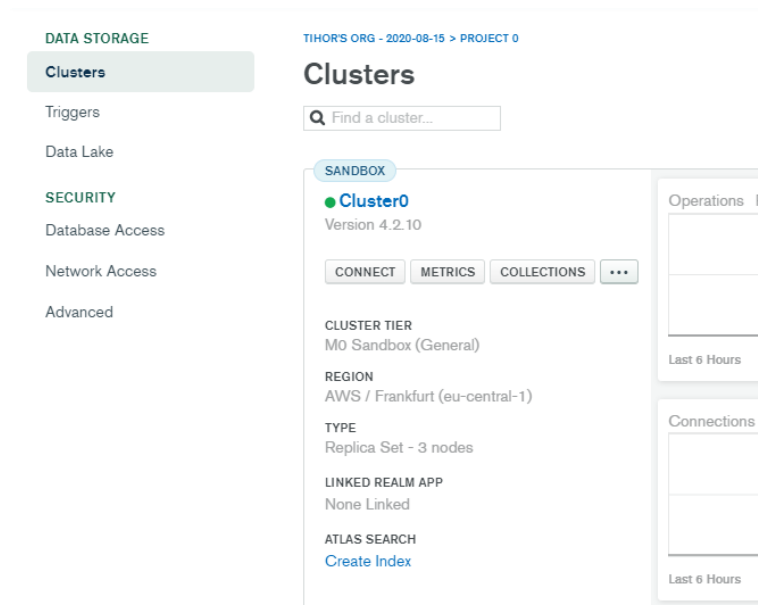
DATA STORAGE
Clusters
Triggers
Data Lake
SECURITY
Database Access
Network Access
Advanced

TIHOR'S ORG - 2020-08-15 > PROJECT 0
Clusters
Find a cluster...

SANDBOX
Cluster0
Version 4.2.10

CONNECT METRICS COLLECTIONS ···

CLUSTER TIER
M0 Sandbox (General)
REGION
AWS / Frankfurt (eu-central-1)
TYPE
Replica Set - 3 nodes
LINKED REALM APP
None Linked
ATLAS SEARCH
Create Index

Operations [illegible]
Last 6 Hours

Connections
Last 6 Hours